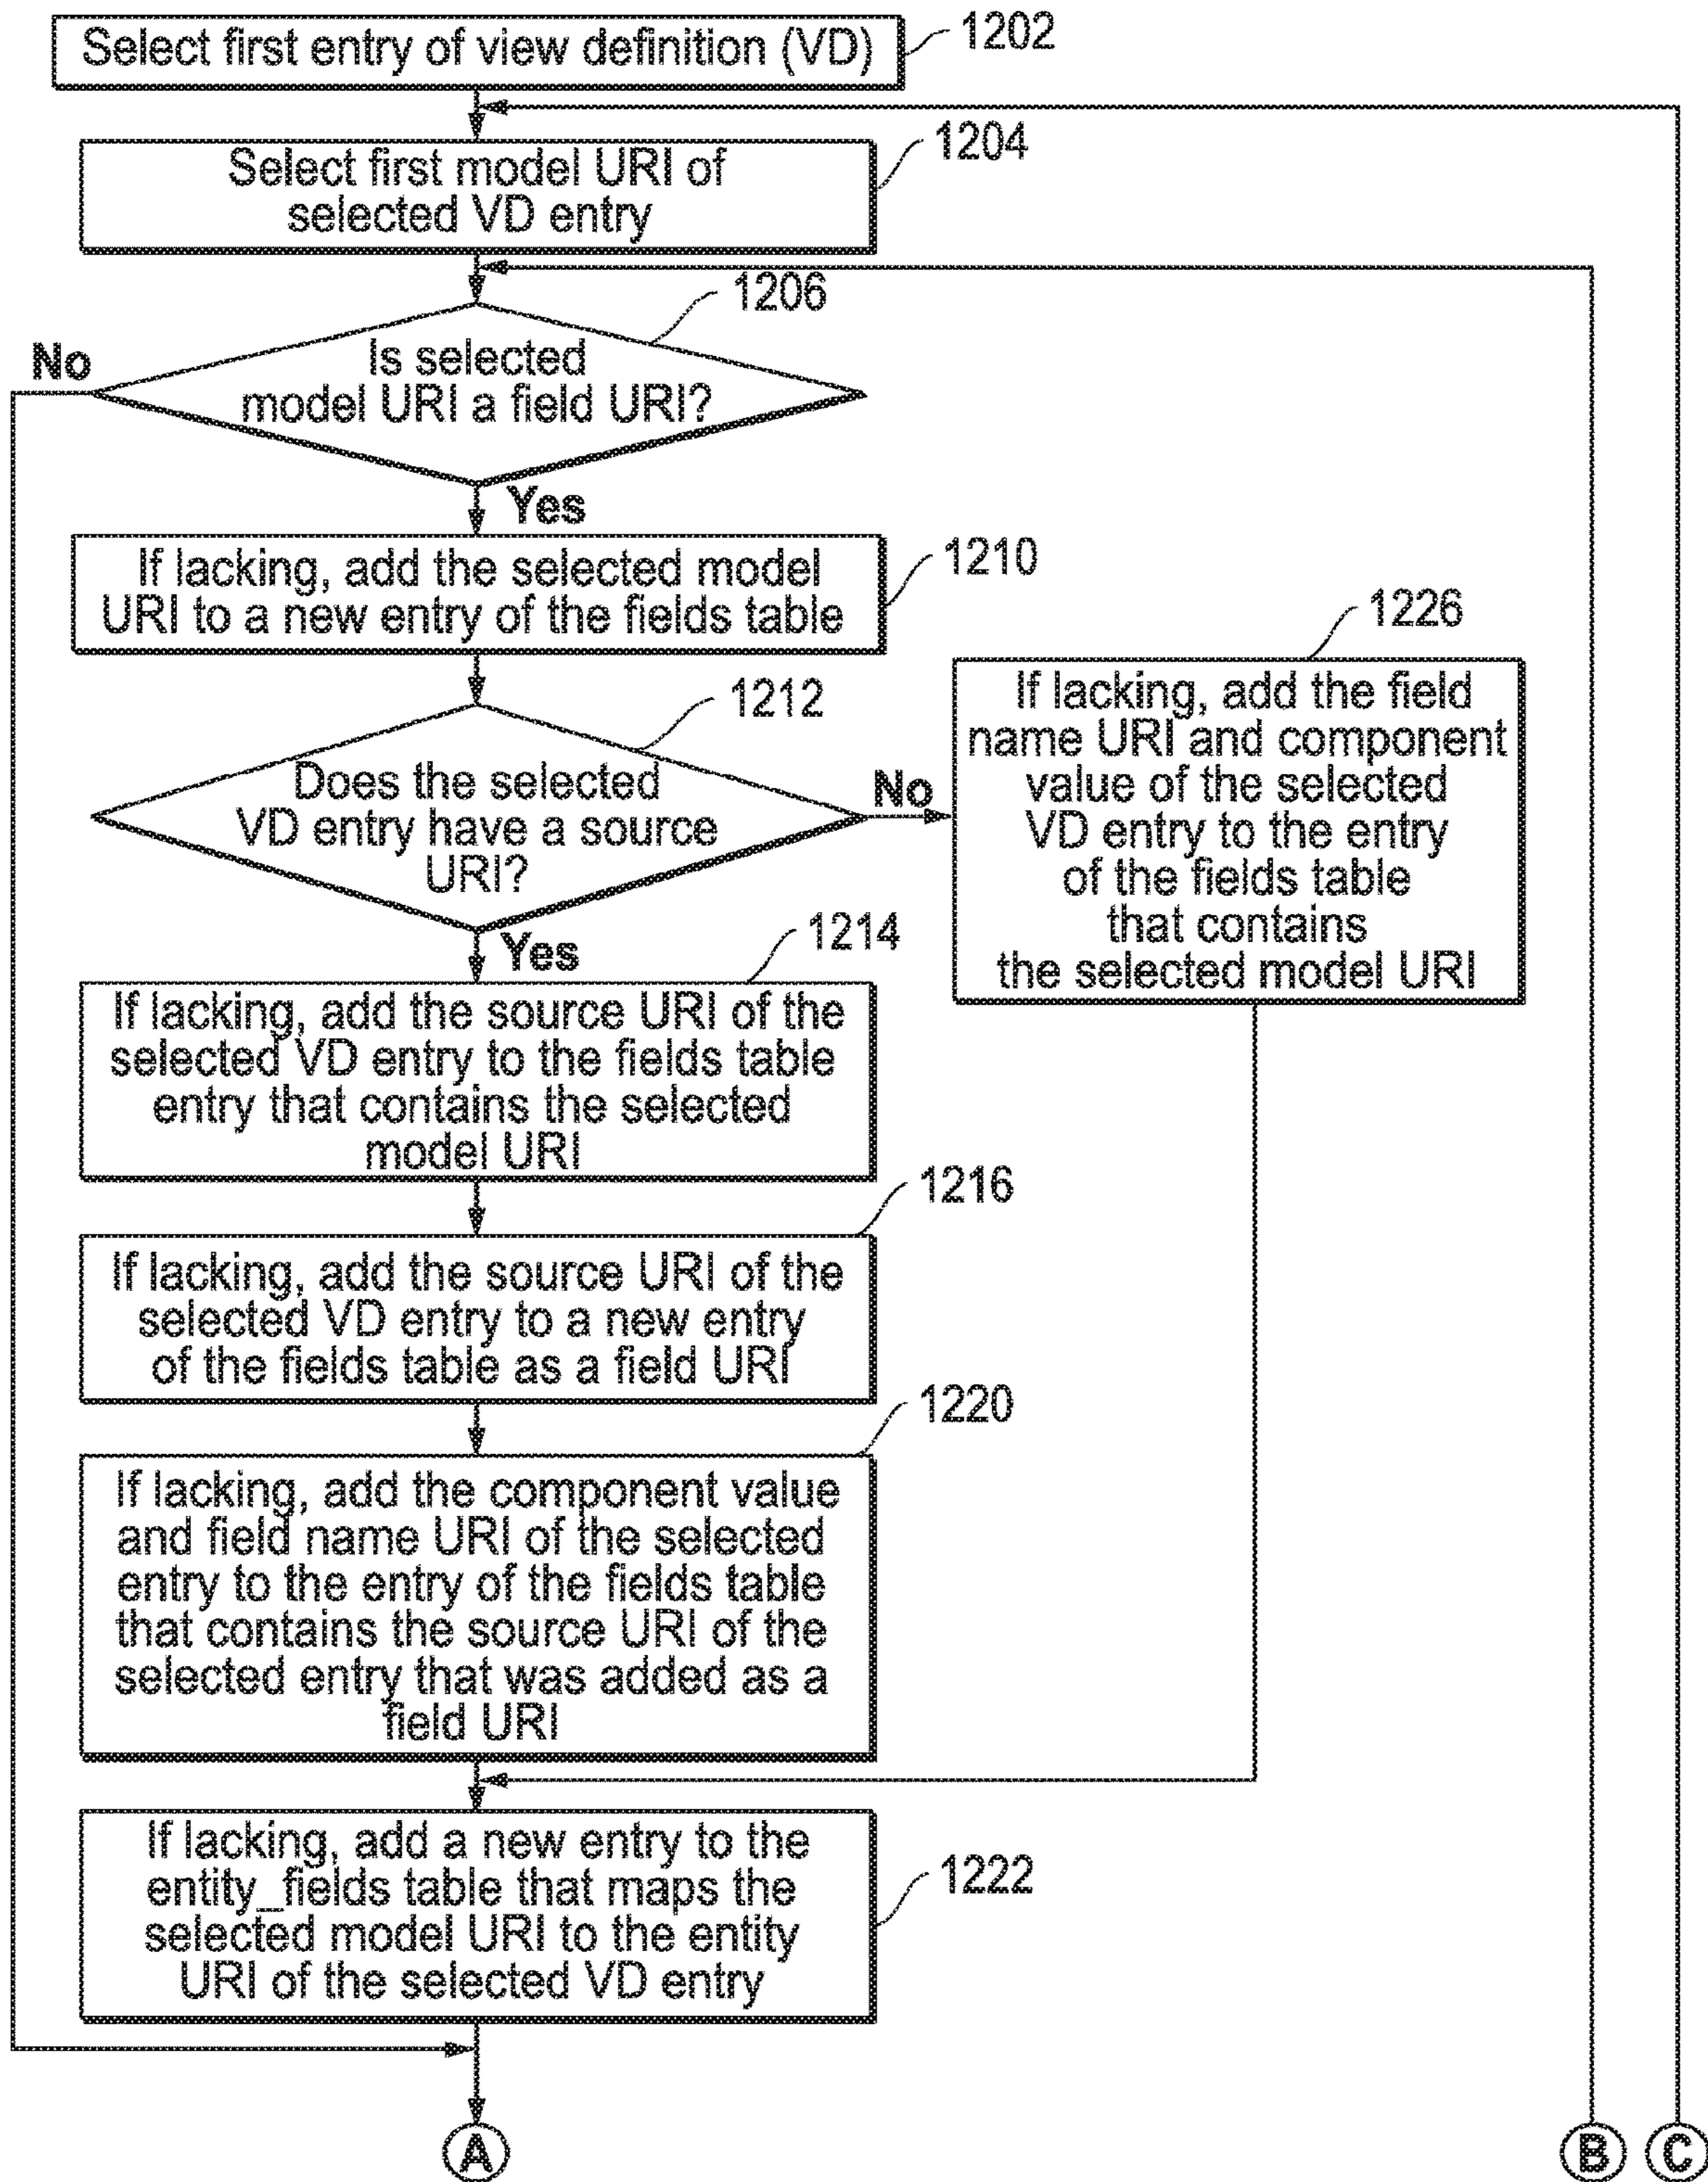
Select first entry of view definition (VD)

1202

Select first model URI of selected VD entry

1204

1206

No

Is selected model URI a field URI?

Yes

If lacking, add the selected model URI to a new entry of the fields table

1210

1226

1212

If lacking, add the field name URI and component value of the selected VD entry to the entry of the fields table that contains the selected model URI

Does the selected VD entry have a source URI?

No

Yes

1214

If lacking, add the source URI of the selected VD entry to the fields table entry that contains the selected model URI

1216

If lacking, add the source URI of the selected VD entry to a new entry of the fields table as a field URI

1220

If lacking, add the component value and field name URI of the selected entry to the entry of the fields table that contains the source URI of the selected entry that was added as a field URI

If lacking, add a new entry to the entity_fields table that maps the selected model URI to the entity URI of the selected VD entry

1222

A

B

C